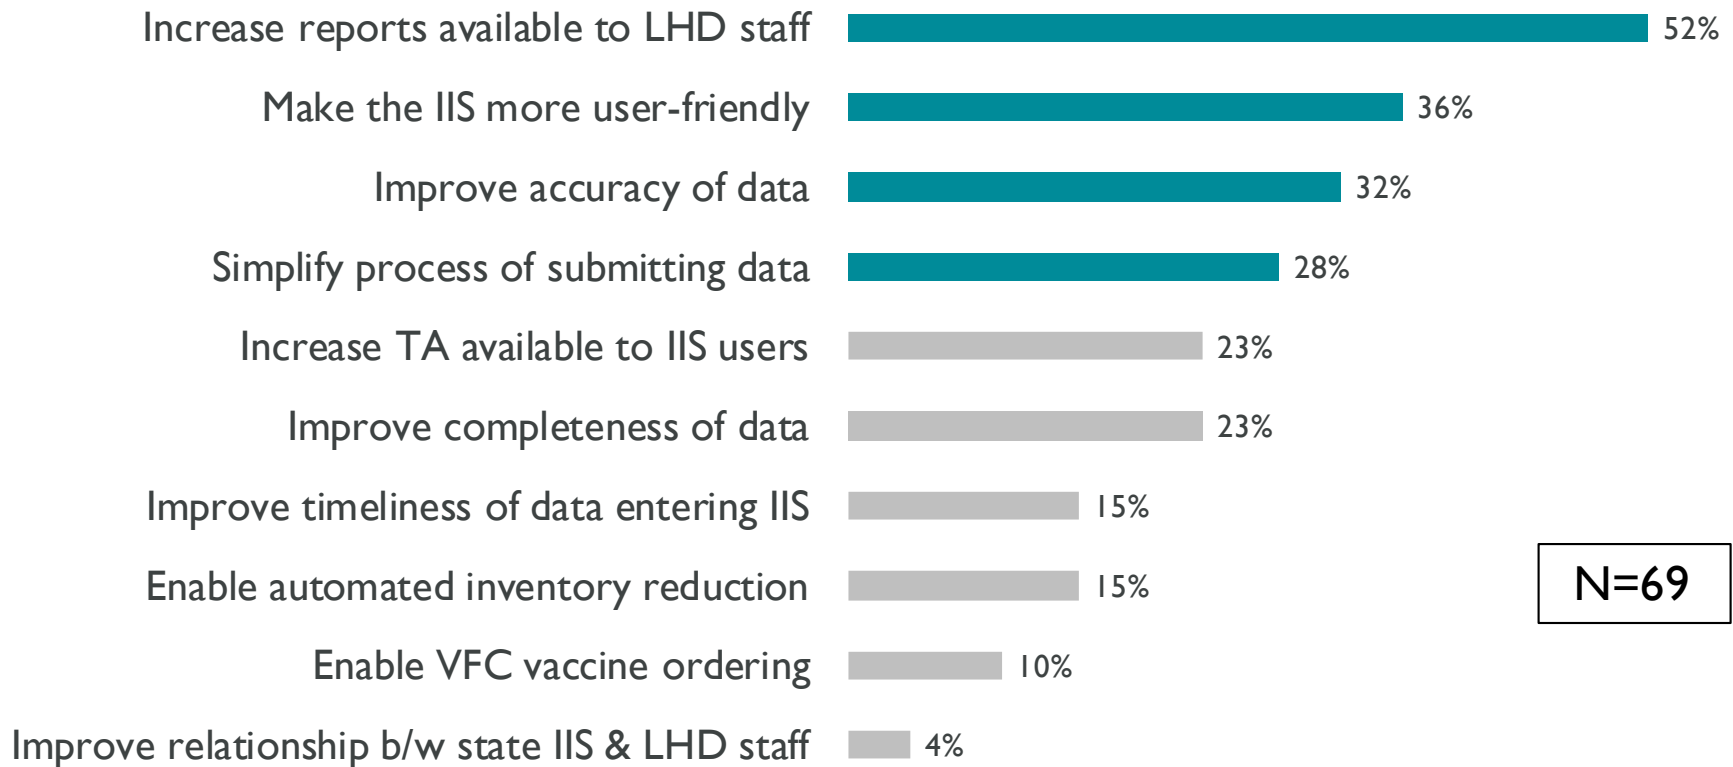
Increase reports available to LHD staff 52%

Make the IIS more user-friendly 36%

Improve accuracy of data 32%

Simplify process of submitting data 28%

Increase TA available to IIS users 23%

Improve completeness of data 23%

Improve timeliness of data entering IIS 15%

Enable automated inventory reduction 15%

Enable VFC vaccine ordering 10%

Improve relationship b/w state IIS & LHD staff 4%

N=69